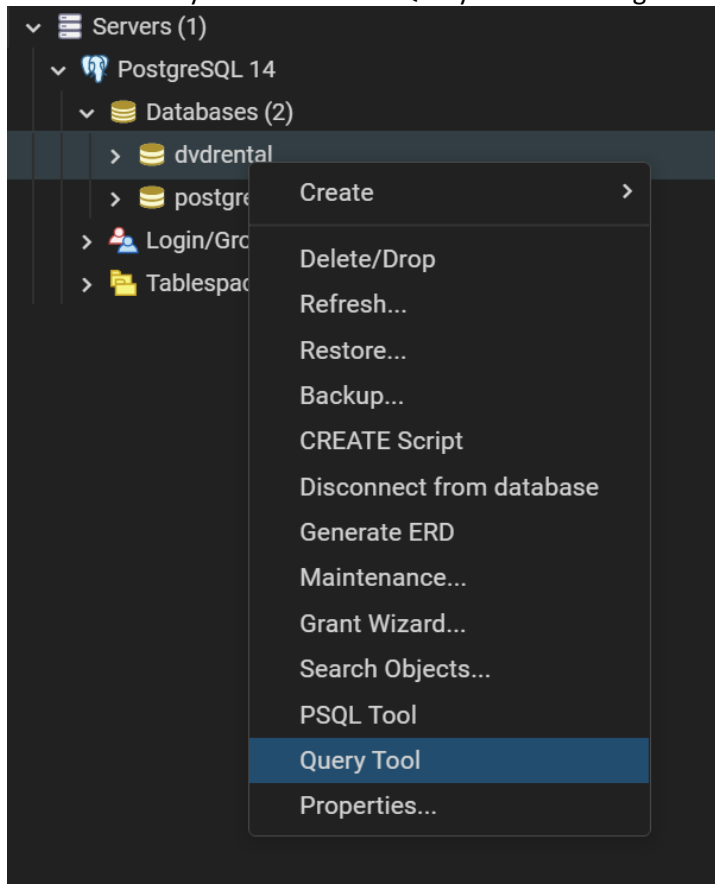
Servers (1)
PostgreSQL 14
Databases (2)
dvdrental
postgre
Login/Gro
Tablespac

Create
Delete/Drop
Refresh...
Restore...
Backup...
CREATE Script
Disconnect from database
Generate ERD
Maintenance...
Grant Wizard...
Search Objects...
PSQL Tool
Query Tool
Properties...